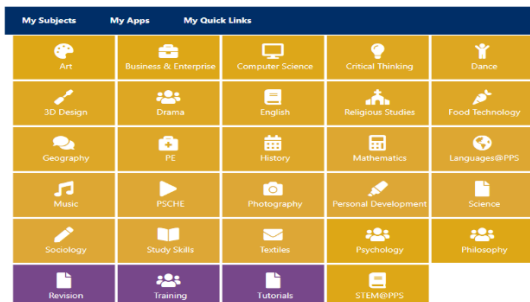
My Subjects My Apps My Quick Links

| | | | | |
|---|---|---|---|---|
| Art | Business & Enterprise | Computer Science | Critical Thinking | Dance |
| 3D Design | Drama | English | Religious Studies | Food Technology |
| Geography | PE | History | Mathematics | Languages@PPS |
| Music | PSCHE | Photography | Personal Development | Science |
| Sociology | Study Skills | Textiles | Psychology | Philosophy |
| Revision | Training | Tutorials | STEM@PPS | |